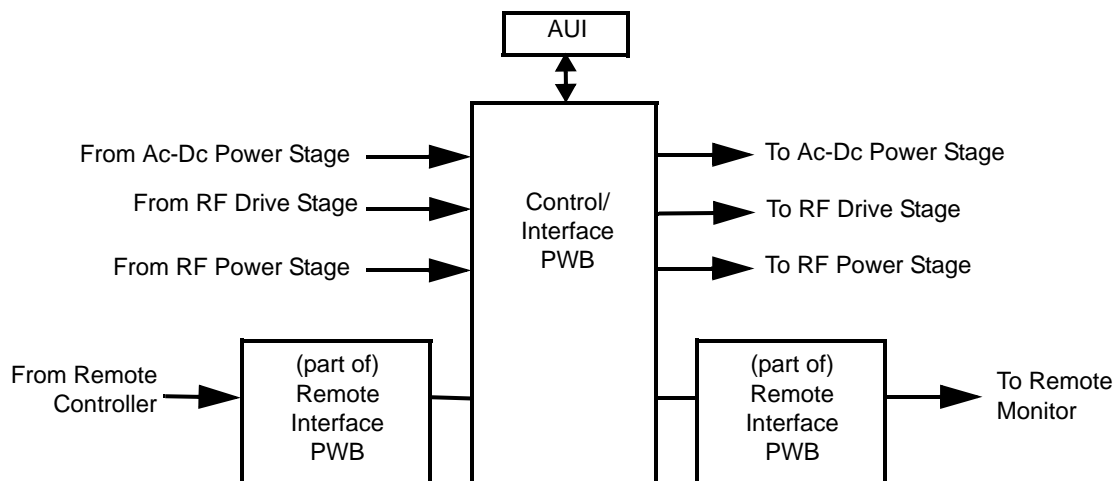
AUI

From Ac-Dc Power Stage

From RF Drive Stage

From RF Power Stage

Control/
Interface
PWB

To Ac-Dc Power Stage

To RF Drive Stage

To RF Power Stage

From Remote Controller

(part of)
Remote
Interface
PWB

(part of)
Remote
Interface
PWB

To Remote Monitor